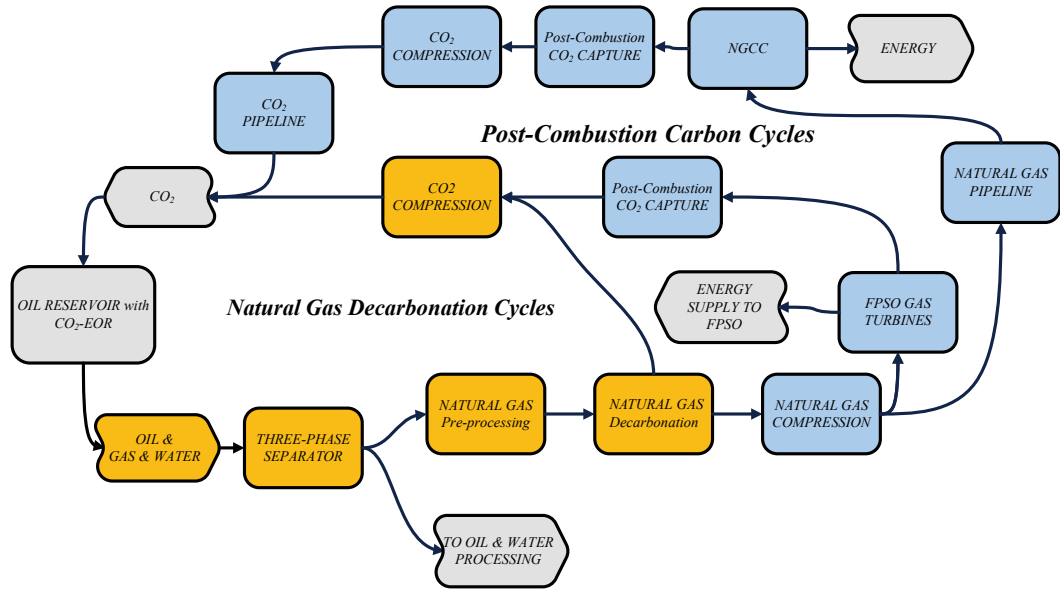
$CO_2$ COMPRESSION

Post-Combustion $CO_2$ CAPTURE

NGCC

ENERGY

$CO_2$ PIPELINE

Post-Combustion Carbon Cycles

$CO_2$

CO2 COMPRESSION

Post-Combustion $CO_2$ CAPTURE

NATURAL GAS PIPELINE

ENERGY SUPPLY TO FPSO

FPSO GAS TURBINES

OIL RESERVOIR with $CO_2$-EOR

Natural Gas Decarbonation Cycles

OIL & GAS & WATER

THREE-PHASE SEPARATOR

NATURAL GAS Pre-processing

NATURAL GAS Decarbonation

NATURAL GAS COMPRESSION

TO OIL & WATER PROCESSING